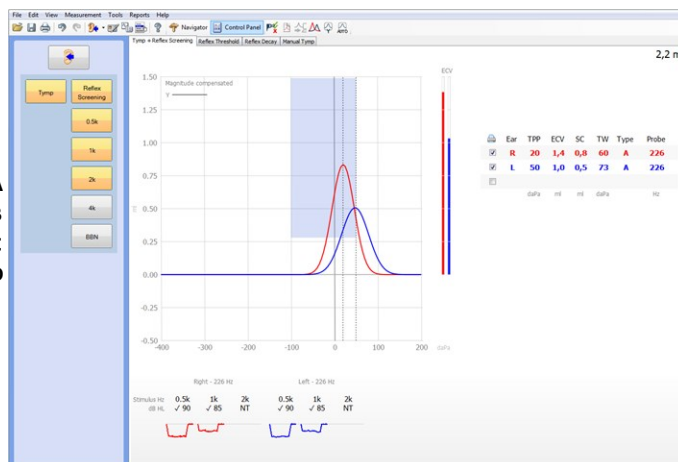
File Edit View Measurement Tools Reports Help

Navigator Control Panel

Tymp + Reflex Screening Reflex Threshold Reflex Decay Manual Tymp

2,2 m

Tymp
Reflex Screening
0.5k
1k
2k
4k
BBN

A
s
:
0

Magnitude compensated
V

ECV

1.50
1.25
1.00
0.75
0.50
0.25
0.00
-0.25
-0.50

ml

-400 -300 -200 -100 0 100 200 daPa

| | Ear | TPP | ECV | SC | TW | Type | Probe |
|---|---|---|---|---|---|---|---|
| ☑ | R | 20 | 1,4 | 0,8 | 60 | A | 226 |
| ☑ | L | 50 | 1,0 | 0,5 | 73 | A | 226 |
| ☐ | | | | | | | |
| | | daPa | ml | ml | daPa | | Hz |

Right - 226 Hz Left - 226 Hz

Stimulus Hz 0.5k 1k 2k 0.5k 1k 2k
dB HL ✓ 90 ✓ 85 NT ✓ 90 ✓ 85 NT